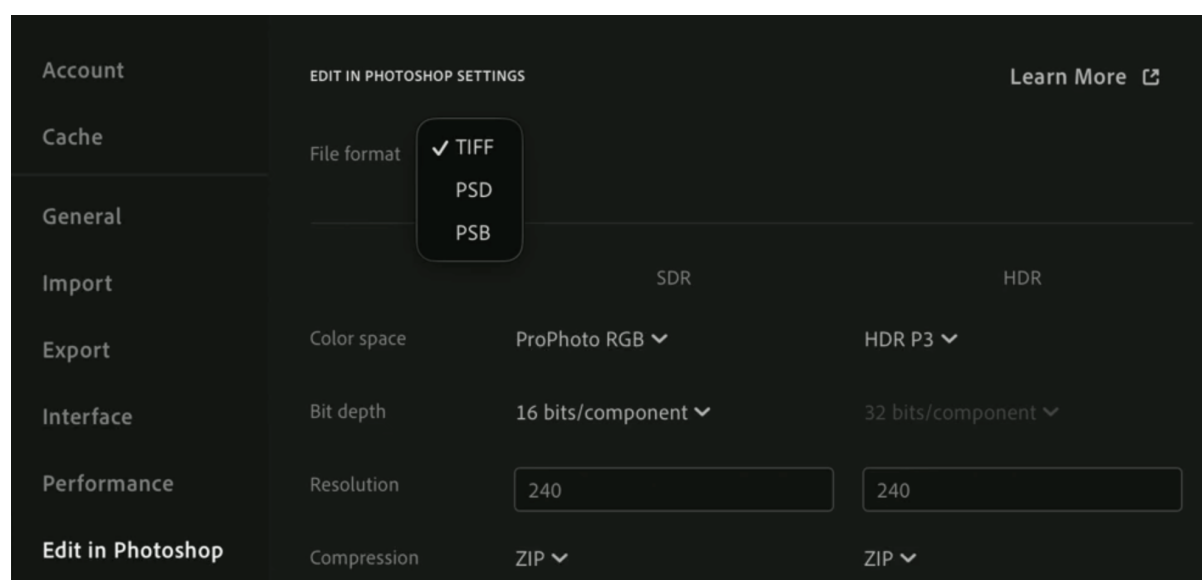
Account

Cache

General

Import

Export

Interface

Performance

Edit in Photoshop

EDIT IN PHOTOSHOP SETTINGS

Learn More

File format ✓ TIFF
PSD
PSB

| | SDR | HDR |
|---|---|---|
| Color space | ProPhoto RGB | HDR P3 |
| Bit depth | 16 bits/component | 32 bits/component |
| Resolution | 240 | 240 |
| Compression | ZIP | ZIP |